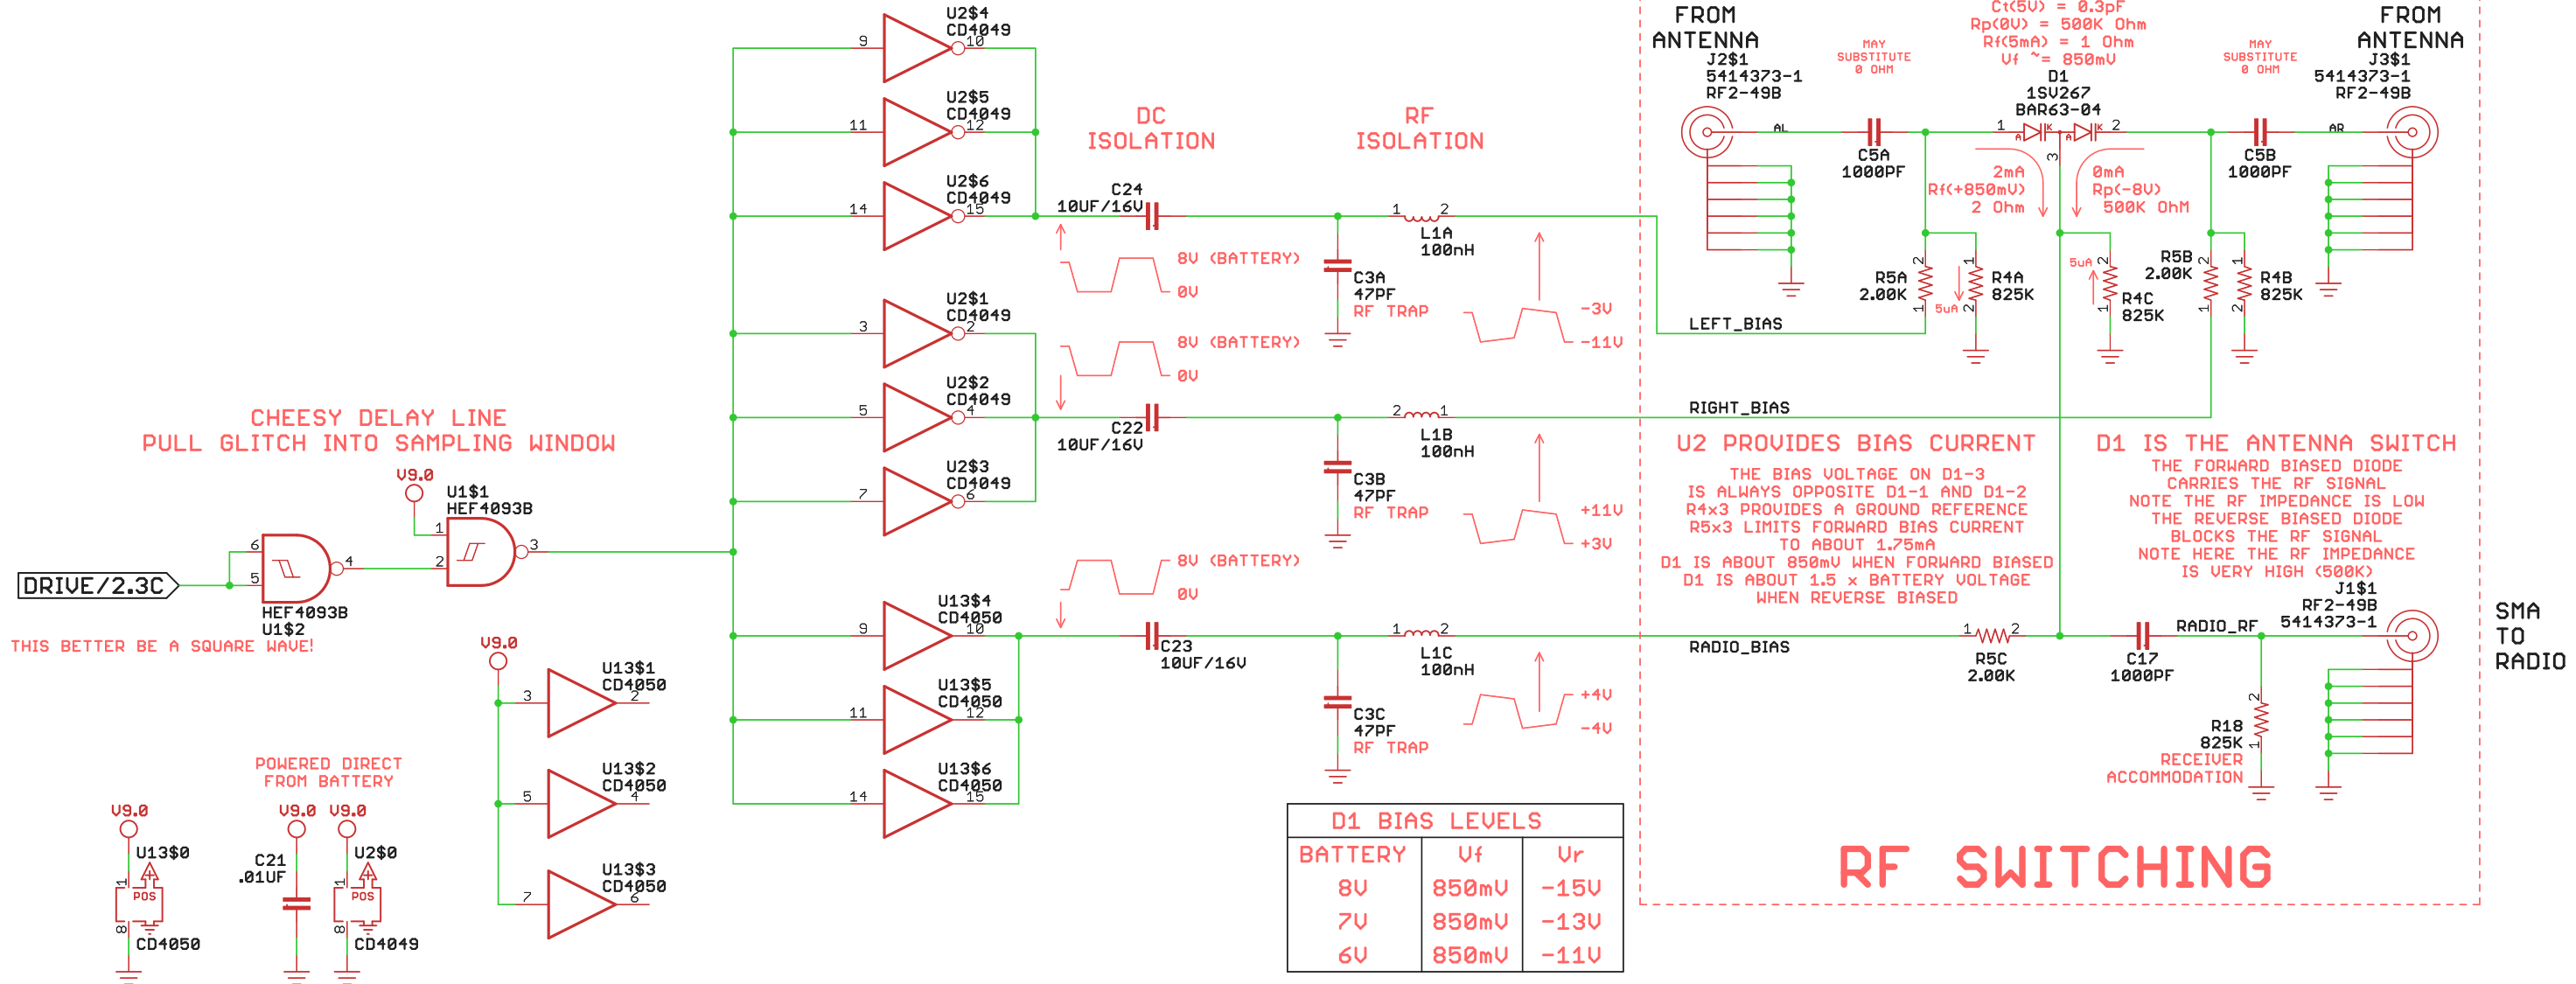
U2$4
CD4049
9
10
U2$5
CD4049
11
12
U2$6
CD4049
14
15
DC
ISOLATION
RF
ISOLATION
C24
10UF/16V
1
2
L1A
100nH
8V (BATTERY)
0V
C3A
47PF
RF TRAP
-3V
-11V
U2$1
CD4049
3
2
U2$2
CD4049
5
4
U2$3
CD4049
7
6
8V (BATTERY)
0V
C22
10UF/16V
2
1
L1B
100nH
C3B
47PF
RF TRAP
+11V
+3V
CHEESY DELAY LINE
PULL GLITCH INTO SAMPLING WINDOW
V9.0
U1$1
HEF4093B
1
2
3
6
5
4
DRIVE/2.3C
HEF4093B
U1$2
THIS BETTER BE A SQUARE WAVE!
8V (BATTERY)
0V
U13$4
CD4050
9
10
C23
10UF/16V
1
2
L1C
100nH
U13$5
CD4050
11
12
U13$6
CD4050
14
15
C3C
47PF
RF TRAP
+4V
-4V
V9.0
U13$1
CD4050
3
2
U13$2
CD4050
5
4
U13$3
CD4050
7
6
POWERED DIRECT
FROM BATTERY
V9.0
U13$0
POS
CD4050
V9.0
C21
.01UF
V9.0
U2$0
POS
CD4049
FROM
ANTENNA
J2$1
5414373-1
RF2-49B
AL
MAY
SUBSTITUTE
0 OHM
C5A
1000PF
Ct(5V) = 0.3pF
Rp(0V) = 500K Ohm
Rf(5mA) = 1 Ohm
Vf ~= 850mV
D1
1SV267
BAR63-04
1
2
3
2mA
Rf(+850mV)
2 Ohm
0mA
Rp(-8V)
500K OhM
MAY
SUBSTITUTE
0 OHM
C5B
1000PF
AR
FROM
ANTENNA
J3$1
5414373-1
RF2-49B
R5A
2.00K
R4A
825K
5uA
5uA
R4C
825K
R5B
2.00K
R4B
825K
LEFT_BIAS
RIGHT_BIAS
U2 PROVIDES BIAS CURRENT
THE BIAS VOLTAGE ON D1-3
IS ALWAYS OPPOSITE D1-1 AND D1-2
R4x3 PROVIDES A GROUND REFERENCE
R5x3 LIMITS FORWARD BIAS CURRENT
TO ABOUT 1.75mA
D1 IS ABOUT 850mV WHEN FORWARD BIASED
D1 IS ABOUT 1.5 x BATTERY VOLTAGE
WHEN REVERSE BIASED
D1 IS THE ANTENNA SWITCH
THE FORWARD BIASED DIODE
CARRIES THE RF SIGNAL
NOTE THE RF IMPEDANCE IS LOW
THE REVERSE BIASED DIODE
BLOCKS THE RF SIGNAL
NOTE HERE THE RF IMPEDANCE
IS VERY HIGH (500K)
J1$1
RF2-49B
5414373-1
SMA
TO
RADIO
RADIO_BIAS
R5C
2.00K
C17
1000PF
RADIO_RF
R18
825K
RECEIVER
ACCOMMODATION

| D1 BIAS LEVELS | | |
|---|---|---|
| BATTERY | Vf | Vr |
| 8V | 850mV | -15V |
| 7V | 850mV | -13V |
| 6V | 850mV | -11V |

RF SWITCHING